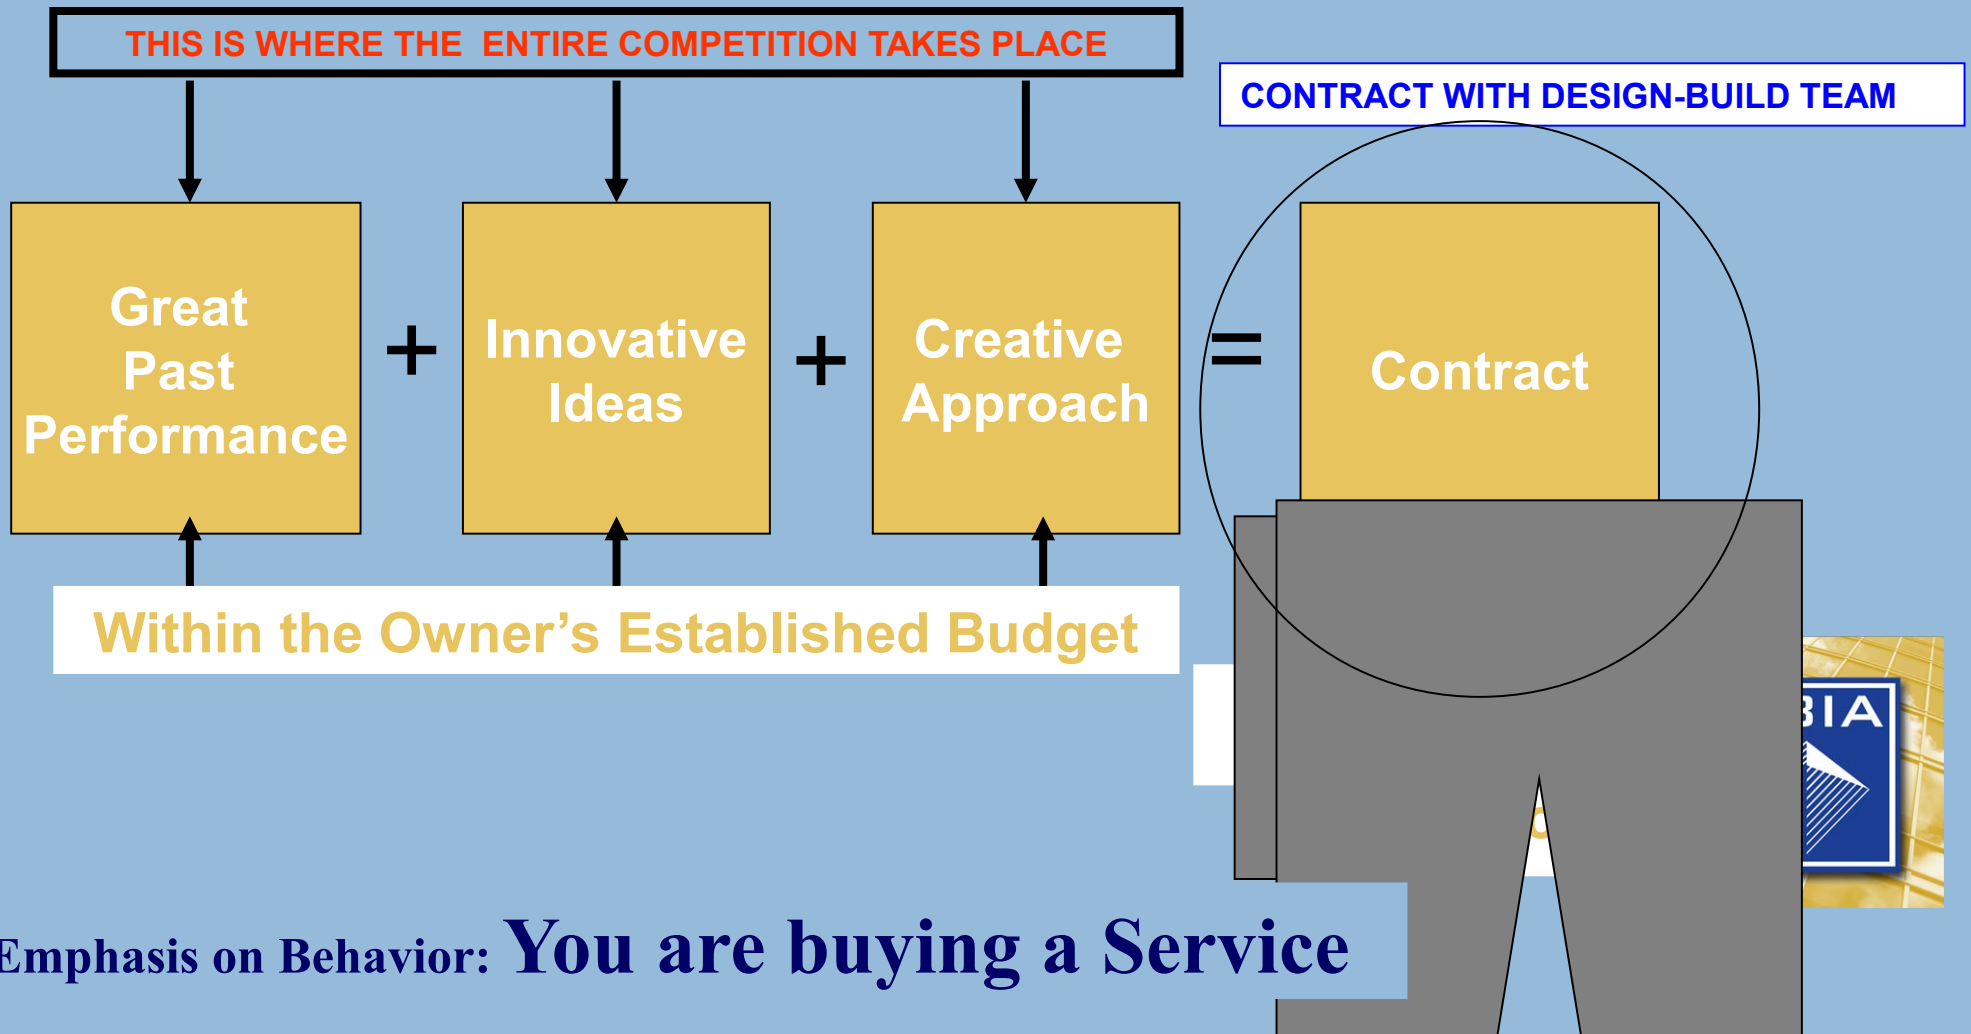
THIS IS WHERE THE ENTIRE COMPETITION TAKES PLACE

CONTRACT WITH DESIGN-BUILD TEAM

Great Past Performance

+

Innovative Ideas

+

Creative Approach

=

Contract

Within the Owner's Established Budget

BIA

Emphasis on Behavior: You are buying a Service